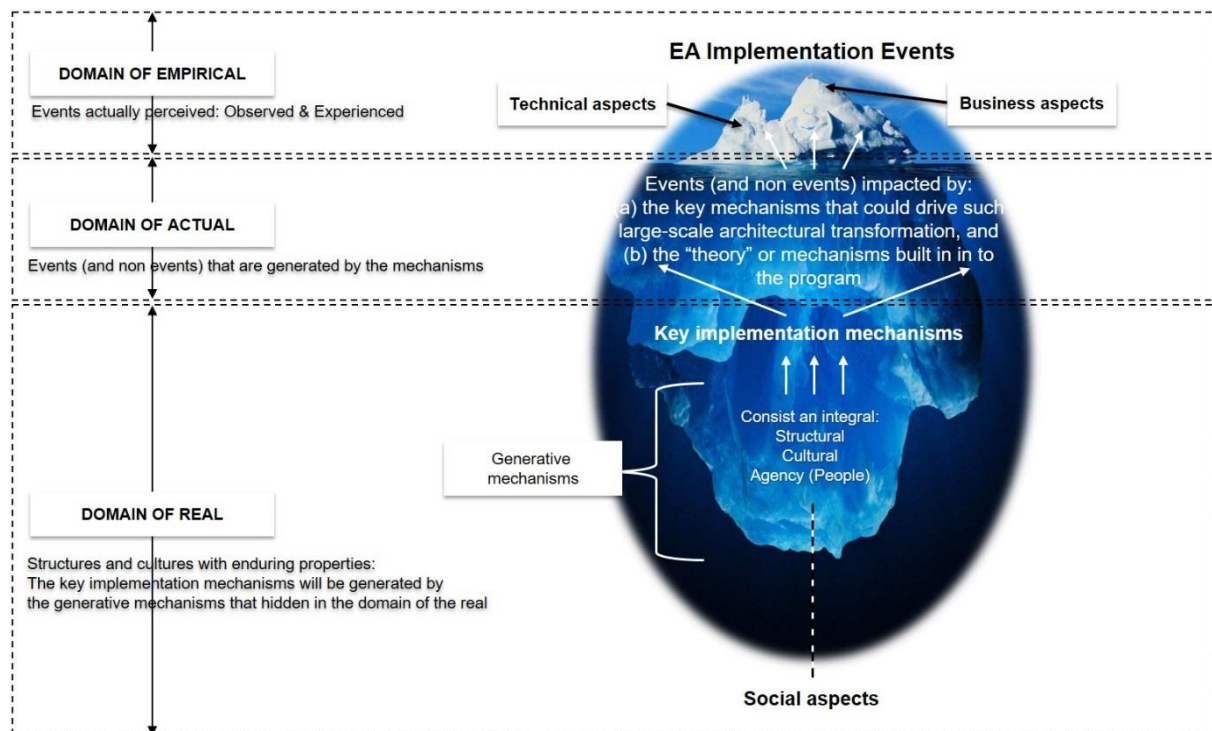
EA Implementation Events

DOMAIN OF EMPIRICAL

Events actually perceived: Observed & Experienced

Technical aspects

Business aspects

DOMAIN OF ACTUAL

Events (and non events) that are generated by the mechanisms

Events (and non events) impacted by: (a) the key mechanisms that could drive such large-scale architectural transformation, and (b) the "theory" or mechanisms built in in to the program

Key implementation mechanisms

Generative mechanisms

Consist an integral:
Structural
Cultural
Agency (People)

DOMAIN OF REAL

Structures and cultures with enduring properties:
The key implementation mechanisms will be generated by the generative mechanisms that hidden in the domain of the real

Social aspects